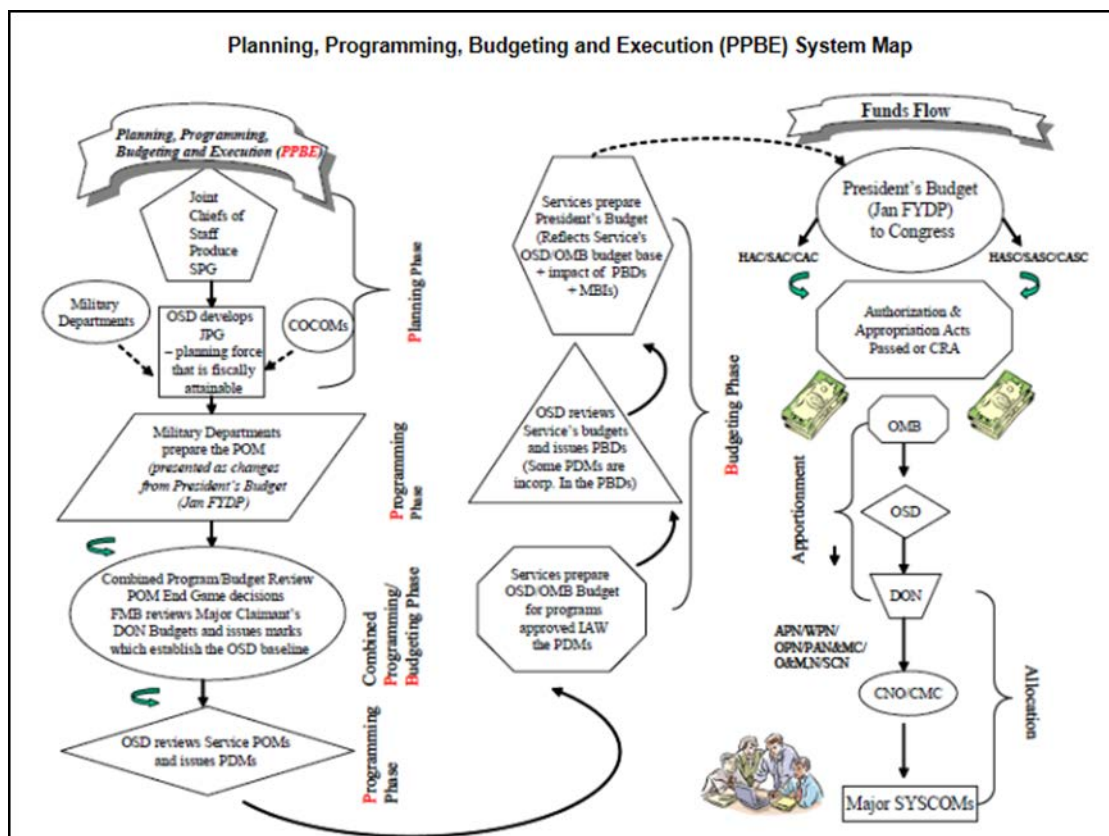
Planning, Programming, Budgeting and Execution (PPBE) System Map

Planning, Programming, Budgeting and Execution (PPBE)

Joint Chiefs of Staff Produce SPG

Military Departments

OSD develops JPG – planning force that is fiscally attainable

COCOMs

Planning Phase

Military Departments prepare the POM (presented as changes from President's Budget (Jan FYDP)

Programming Phase

Combined Program/Budget Review POM End Game decisions FMB reviews Major Claimant's DON Budgets and issues marks which establish the OSD baseline

Combined Programming/ Budgeting Phase

OSD reviews Service POMs and issues PDMs

Programming Phase

Services prepare President's Budget (Reflects Service's OSD/OMB budget base + impact of PBDs + MBIs)

OSD reviews Service's budgets and issues PBDs (Some PDMs are incorp. In the PBDs)

Services prepare OSD/OMB Budget for programs approved IAW the PDMs

Budgeting Phase

Funds Flow

President's Budget (Jan FYDP) to Congress

HAC/SAC/CAC

HASC/SASC/CASC

Authorization & Appropriation Acts Passed or CRA

OMB

OSD

Apportionment

DON

APN/WPN/ OPN/PAN&MC/ O&M,N/SCN

CNO/CMC

Allocation

Major SYSCOMs